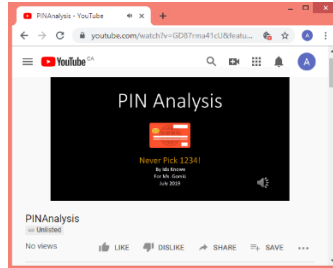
PINAnalysis - YouTube

youtube.com/watch?v=GDB7rma41cU&featu...

YouTube CA

PIN Analysis

Never Pick 1234!

By Ida Known

For Mr. Gorski

July 2019

PINAnalysis

Unlisted

No views

LIKE

DISLIKE

SHARE

SAVE